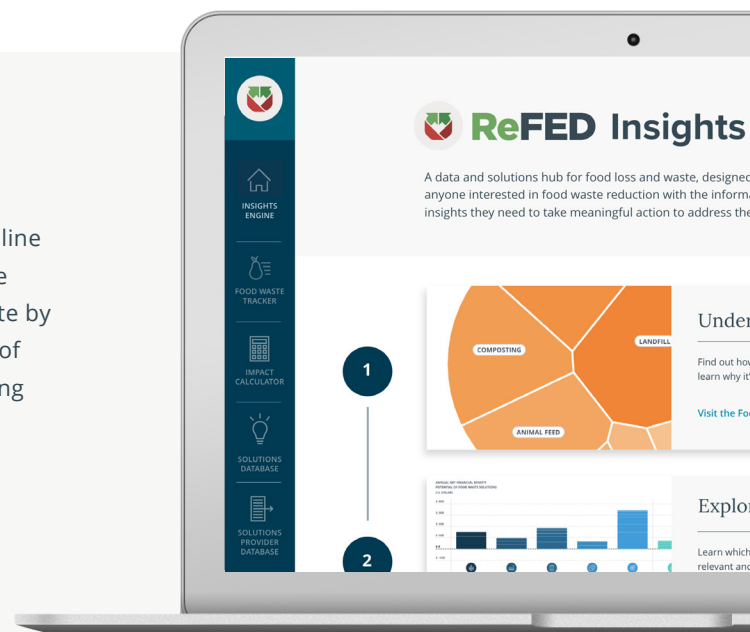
line
e
te by
of
ng

INSIGHTS ENGINE

FOOD WASTE TRACKER

IMPACT CALCULATOR

SOLUTIONS DATABASE

SOLUTIONS PROVIDER DATABASE

ReFED Insights

A data and solutions hub for food loss and waste, designed
anyone interested in food waste reduction with the informa
insights they need to take meaningful action to address the

1

COMPOSTING

LANDFILL

ANIMAL FEED

Under

Find out how
learn why it'

Visit the Fo

2

ANNUAL NET FINANCIAL BENEFIT
POTENTIAL OF FOOD WASTE SOLUTIONS

Explor

Learn which
relevant and